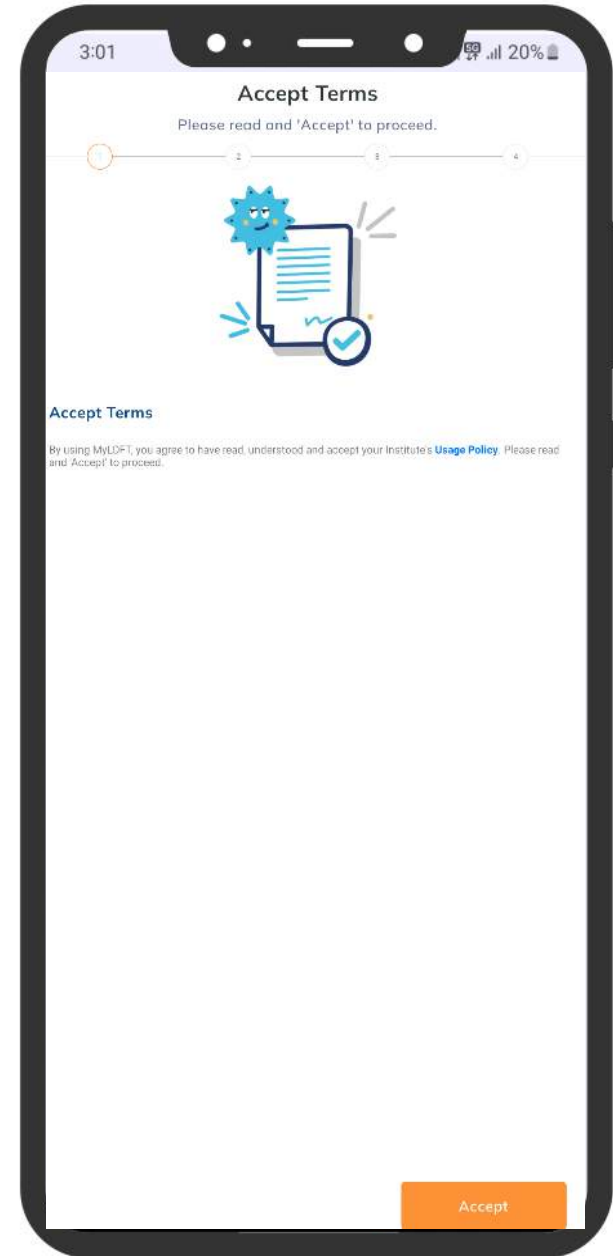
3:01 5G 20%

Accept Terms

Please read and 'Accept' to proceed.

1 2 3 4

Accept Terms

By using MyLDFT, you agree to have read, understood and accept your Institute's Usage Policy. Please read and 'Accept' to proceed.

Accept